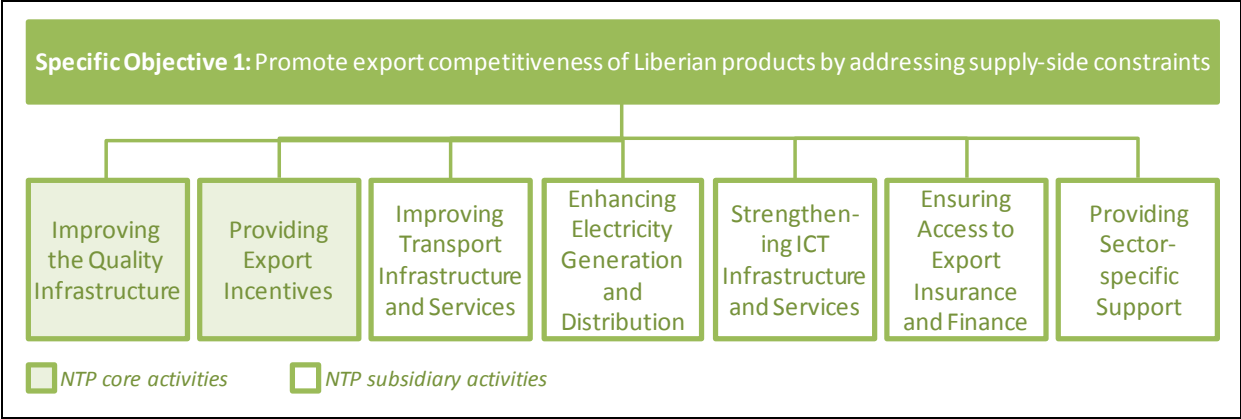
**Specific Objective 1:** Promote export competitiveness of Liberian products by addressing supply-side constraints

Improving the Quality Infrastructure

Providing Export Incentives

Improving Transport Infrastructure and Services

Enhancing Electricity Generation and Distribution

Strengthening ICT Infrastructure and Services

Ensuring Access to Export Insurance and Finance

Providing Sector-specific Support

*NTP core activities*

*NTP subsidiary activities*